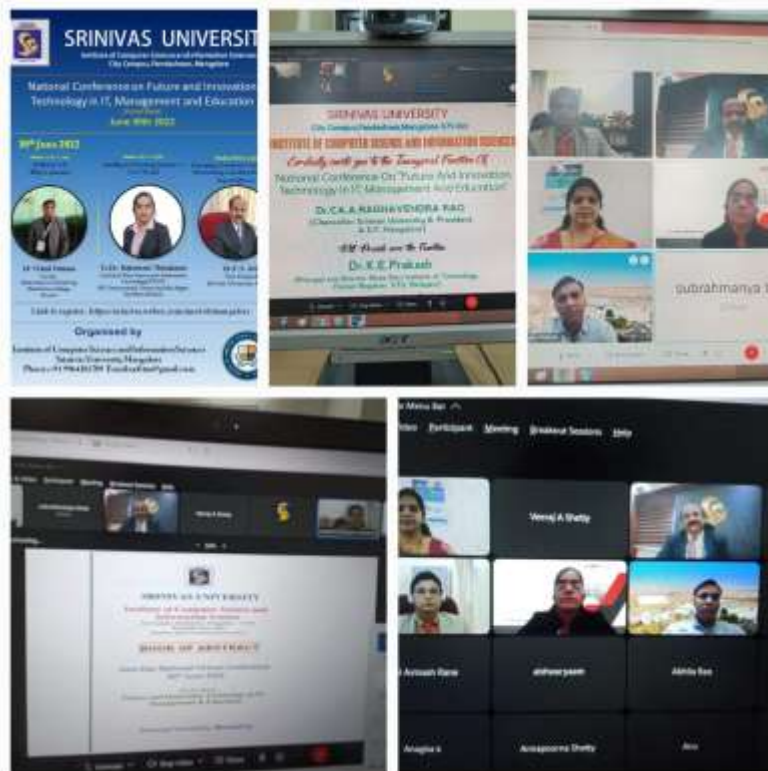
SRINIVAS UNIVERSITY
Institute of Computer Science and Information Science
City Campus, Pandeshwar, Mangalore

National Conference on Future and Innovation Technology in IT, Management and Education
June 30th 2022

30th June 2022

Dr. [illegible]
Dr. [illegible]
Dr. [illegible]

Link to register: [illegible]

Organised by
Institute of Computer Science and Information Science
Srinivas University, Mangalore
Phone: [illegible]

SRINIVAS UNIVERSITY
City Campus, Pandeshwar, Mangalore
INSTITUTE OF COMPUTER SCIENCE AND INFORMATION SCIENCE
Cordially invite you to the Inaugural Function Of
National Conference On "Future And Innovation Technology In IT, Management And Education"
Dr. CA. A. RAGHAVENDRA RAO
Chancellor, Srinivas University & President A.S.T. Mangalore
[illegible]
Dr. K. E. Prakash
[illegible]

subrahmanya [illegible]

SRINIVAS UNIVERSITY
Institute of Computer Science and Information Science
BOOK OF ABSTRACT
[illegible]

Menu Bar
Video Participant Meeting Breakout Sessions Help
Veeraj A Shetty
Avinash Rane
aishwaryaam
Akhila Rao
Anagha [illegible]
Annapoorna Shetty
Anu